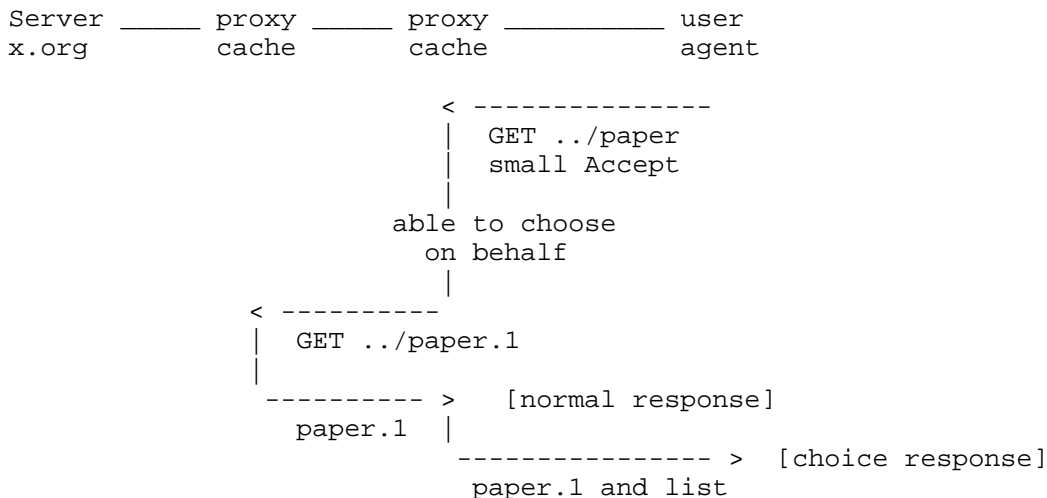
Server _____ proxy _____ proxy __________ user
x.org cache cache agent

< ---------------
| GET ../paper
| small Accept
|
able to choose
on behalf
|
< ----------
| GET ../paper.1
|
---------- > [normal response]
paper.1 |
---------------- > [choice response]
paper.1 and list